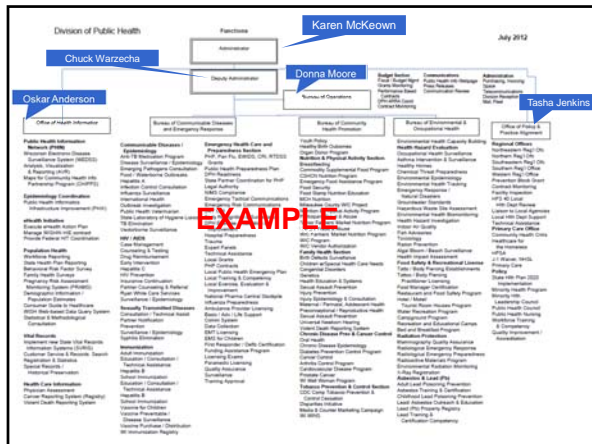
Division of Public Health

Functions

July 2012

Karen McKeown

Administrator

Chuck Warzecha

Deputy Administrator

Donna Moore

Bureau of Operations

Oskar Anderson

Office of Health Informatics

Tasha Jenkins

Office of Policy & Practice Alignment

Bureau of Communicable Diseases and Emergency Response

Bureau of Community Health Promotion

Bureau of Environmental & Occupational Health

EXAMPLE

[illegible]